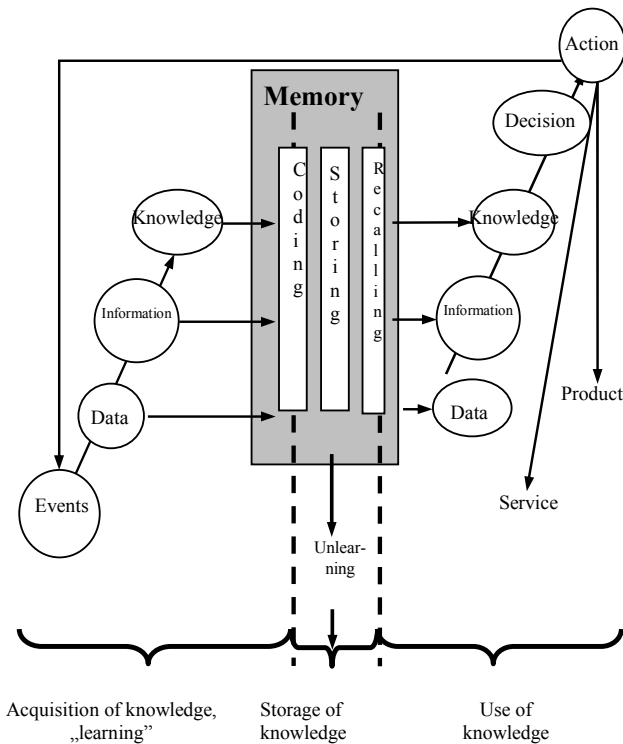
Action

Memory

Decision

Coding

Storing

Recalling

Knowledge

Knowledge

Information

Information

Data

Data

Product

Events

Service

Unlearning

Acquisition of knowledge, „learning"

Storage of knowledge

Use of knowledge